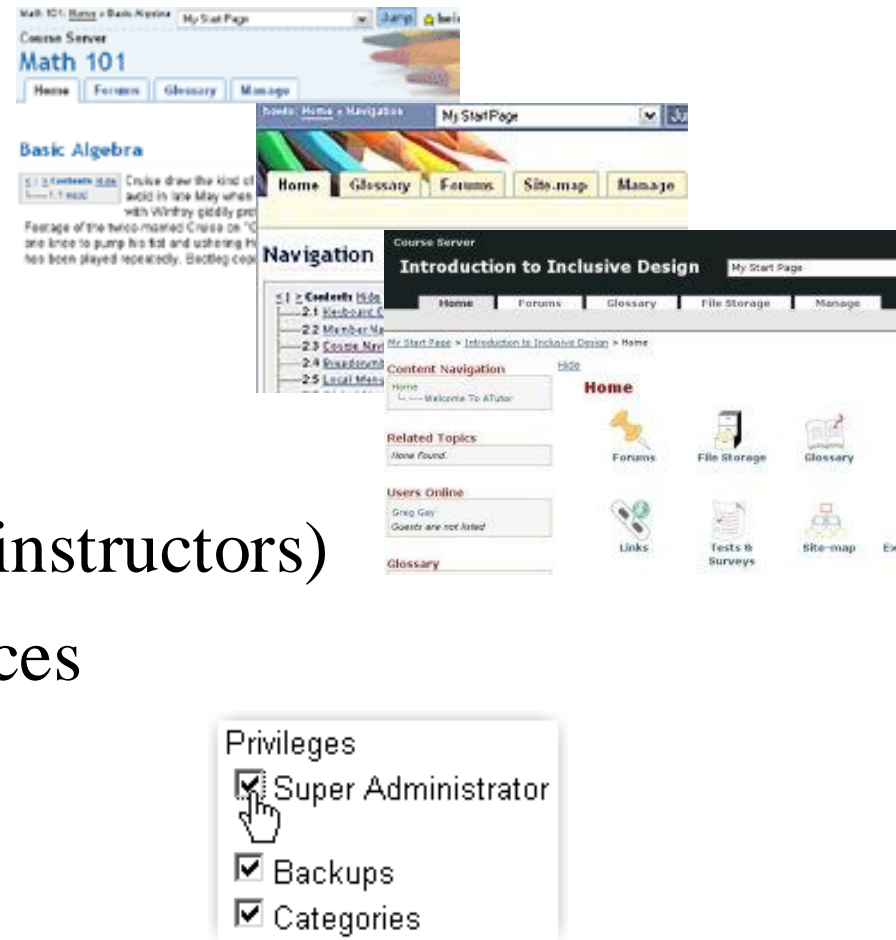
Math 101: Home » Basic Algebra My Start Page Jump

Course Server

Math 101

Home Forums Glossary Manage

Basic Algebra

Cruise drew the kind of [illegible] audd in late May when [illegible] with Winfrey giddily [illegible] Footage of the twice-married Cruise on "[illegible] one knee to pump his fist and ushering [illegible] has been played repeatedly. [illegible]

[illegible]: Home » Navigation My Start Page

Home Glossary Forums Site-map Manage

Navigation

Contents Hide
2.1 Keyboard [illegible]
2.2 Member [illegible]
2.3 Course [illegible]
2.4 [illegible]
2.5 Local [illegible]

Course Server

Introduction to Inclusive Design My Start Page

Home Forums Glossary File Storage Manage

My Start Page > Introduction to Inclusive Design > Home

Content Navigation Hide
Home
Welcome To ATutor

Related Topics
None Found.

Users Online
Greg Gay
Guests are not listed

Glossary

Home

Forums File Storage Glossary

Links Tests & Surveys Site-map Ex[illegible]

instructors)

ces

Privileges
Super Administrator
Backups
Categories